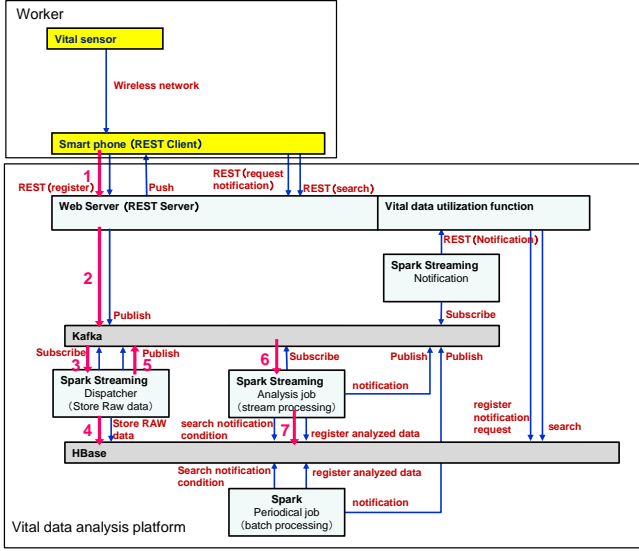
Worker

Vital sensor

Wireless network

Smart phone（REST Client）

1

REST (register)

Push

REST (request notification)

REST (search)

Web Server（REST Server）

Vital data utilization function

REST (Notification)

2

Spark Streaming
Notification

Publish

Subscribe

Kafka

Subscribe

3

5

Publish

6

Subscribe

Publish

Publish

Spark Streaming
Dispatcher
（Store Raw data）

Spark Streaming
Analysis job
（stream processing）

notification

4

Store RAW data

search notification condition

7

register analyzed data

register notification request

search

HBase

Search notification condition

register analyzed data

Spark
Periodical job
（batch processing）

notification

Vital data analysis platform